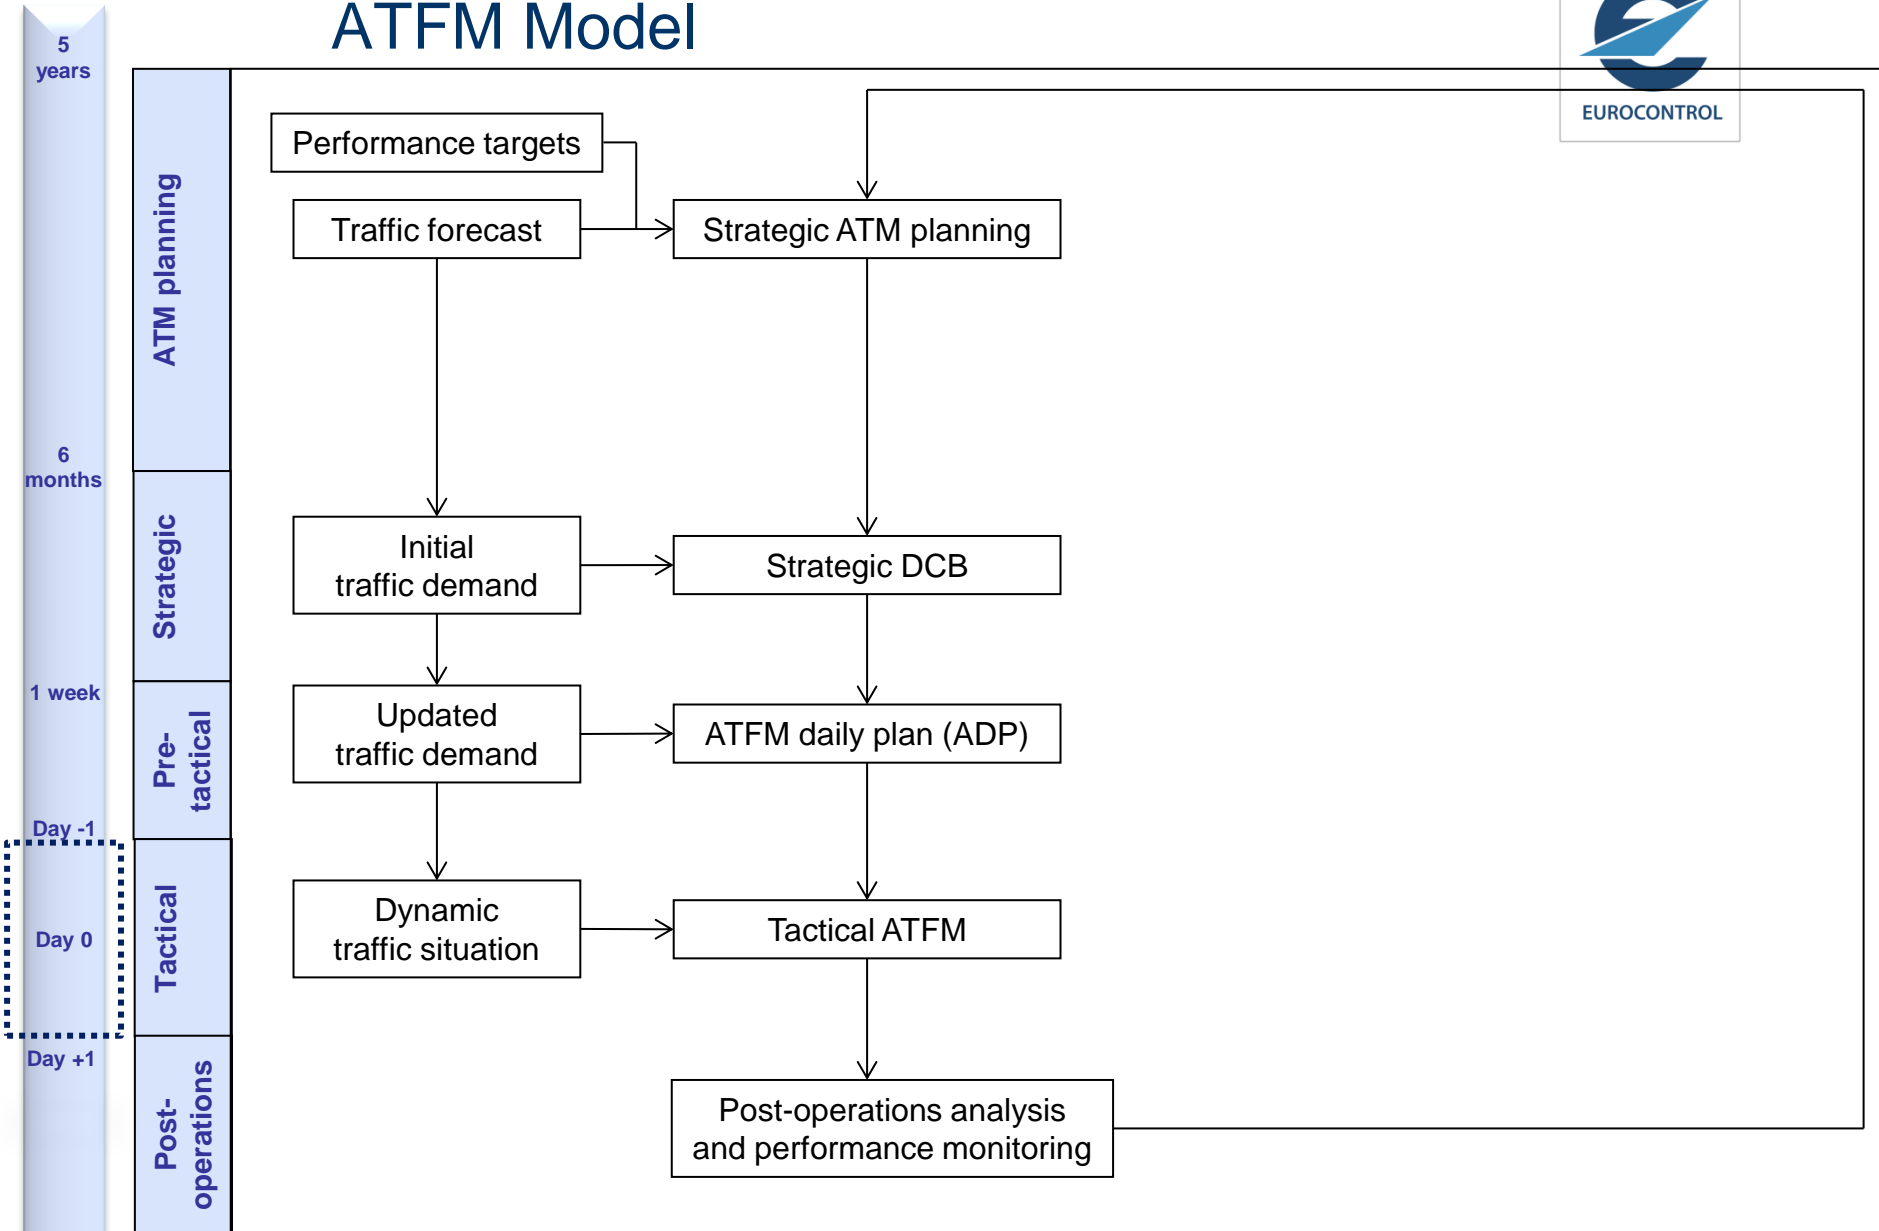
ATFM Model

EUROCONTROL

5 years

6 months

1 week

Day -1

Day 0

Day +1

ATM planning

Strategic

Pre-tactical

Tactical

Post-operations

Performance targets

Traffic forecast

Strategic ATM planning

Initial traffic demand

Strategic DCB

Updated traffic demand

ATFM daily plan (ADP)

Dynamic traffic situation

Tactical ATFM

Post-operations analysis and performance monitoring